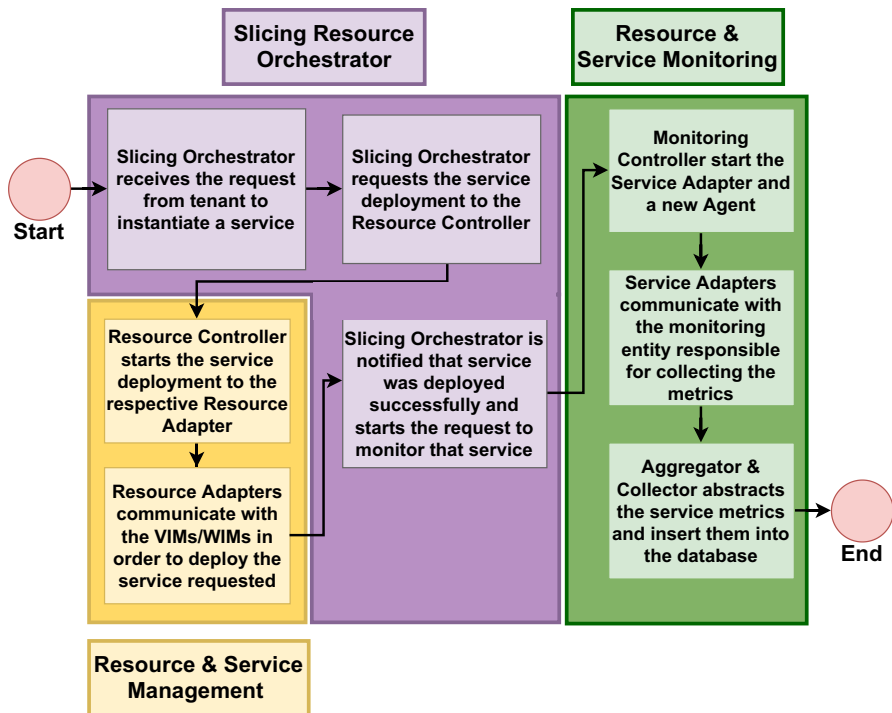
Slicing Resource Orchestrator

Resource & Service Monitoring

Start

Slicing Orchestrator receives the request from tenant to instantiate a service

Slicing Orchestrator requests the service deployment to the Resource Controller

Resource Controller starts the service deployment to the respective Resource Adapter

Resource Adapters communicate with the VIMs/WIMs in order to deploy the service requested

Slicing Orchestrator is notified that service was deployed successfully and starts the request to monitor that service

Monitoring Controller start the Service Adapter and a new Agent

Service Adapters communicate with the monitoring entity responsible for collecting the metrics

Aggregator & Collector abstracts the service metrics and insert them into the database

End

Resource & Service Management